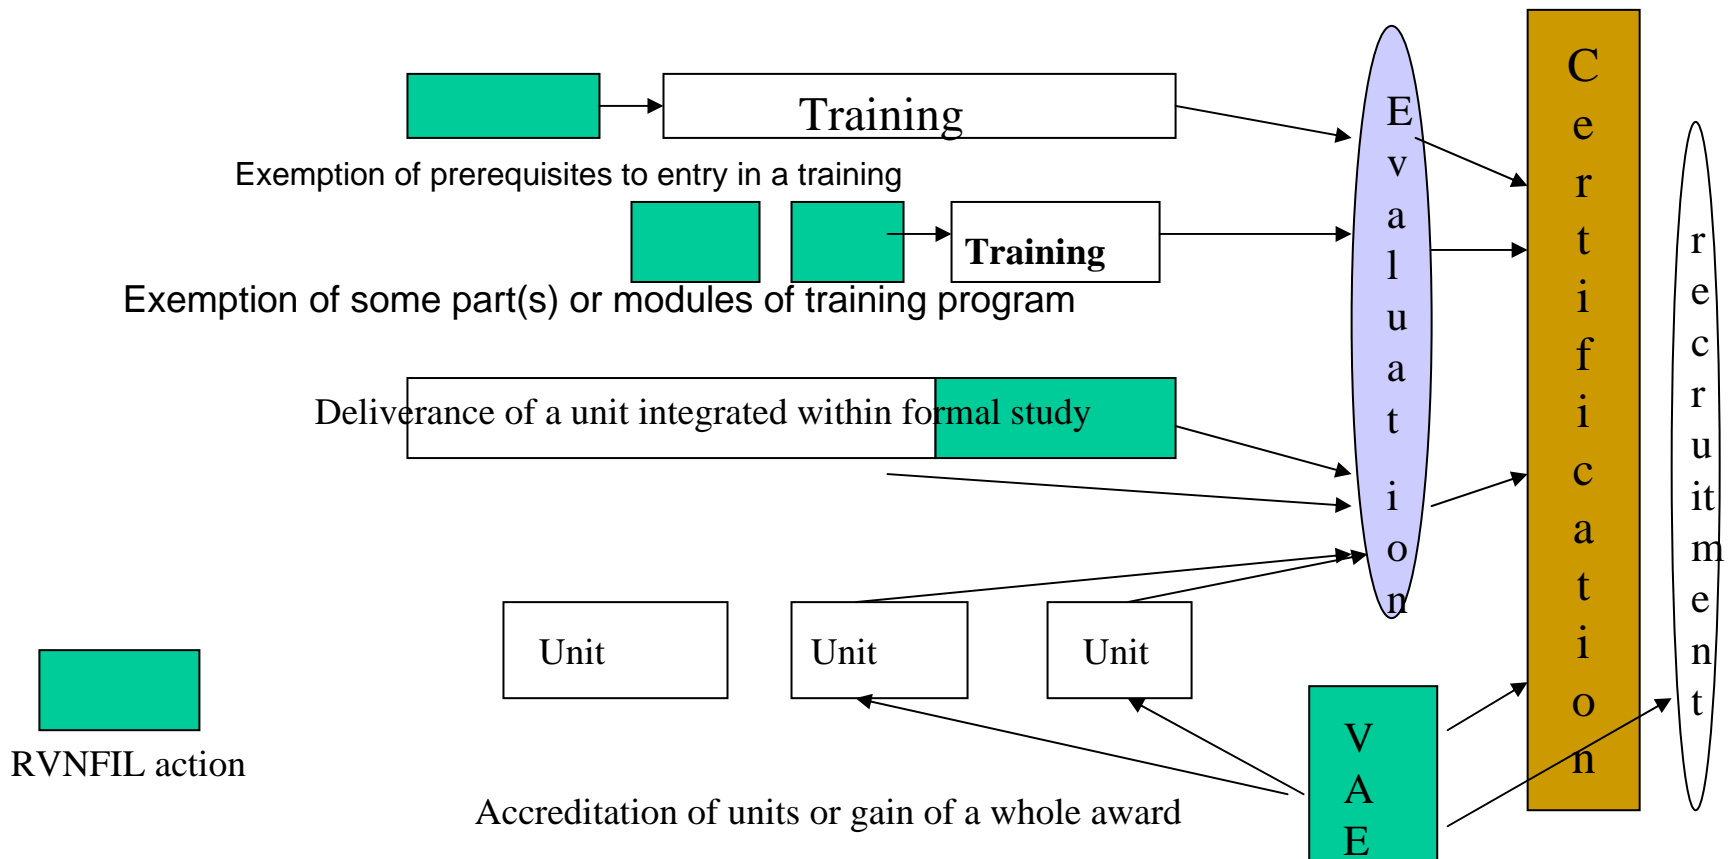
Training

Exemption of prerequisites to entry in a training

Training

Exemption of some part(s) or modules of training program

Deliverance of a unit integrated within formal study

Unit

Unit

Unit

RVNFIL action

Accreditation of units or gain of a whole award

VAE

Evaluation

Certification

recruitment